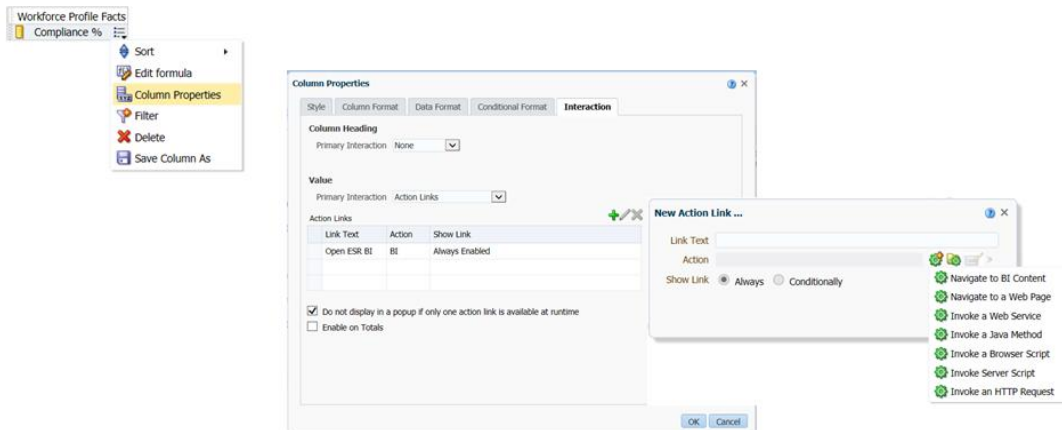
Workforce Profile Facts
Compliance %

Sort
Edit formula
Column Properties
Filter
Delete
Save Column As

Column Properties

Style | Column Format | Data Format | Conditional Format | Interaction

Column Heading
Primary Interaction None

Value
Primary Interaction Action Links

Action Links

| Link Text | Action | Show Link |
|---|---|---|
| Open ESR BI | BI | Always Enabled |
| | | |
| | | |

Do not display in a popup if only one action link is available at runtime
Enable on Totals

OK Cancel

New Action Link ...

Link Text
Action
Show Link Always Conditionally

Navigate to BI Content
Navigate to a Web Page
Invoke a Web Service
Invoke a Java Method
Invoke a Browser Script
Invoke Server Script
Invoke an HTTP Request